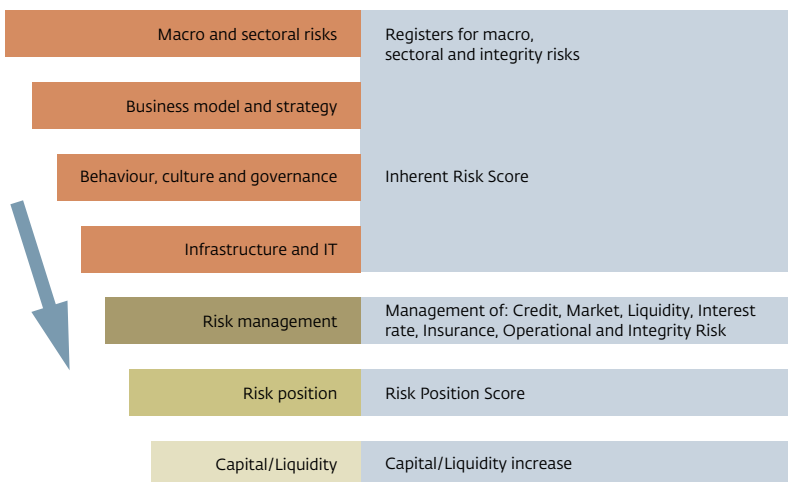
Macro and sectoral risks

Registers for macro, sectoral and integrity risks

Business model and strategy

Behaviour, culture and governance

Inherent Risk Score

Infrastructure and IT

Risk management

Management of: Credit, Market, Liquidity, Interest rate, Insurance, Operational and Integrity Risk

Risk position

Risk Position Score

Capital/Liquidity

Capital/Liquidity increase